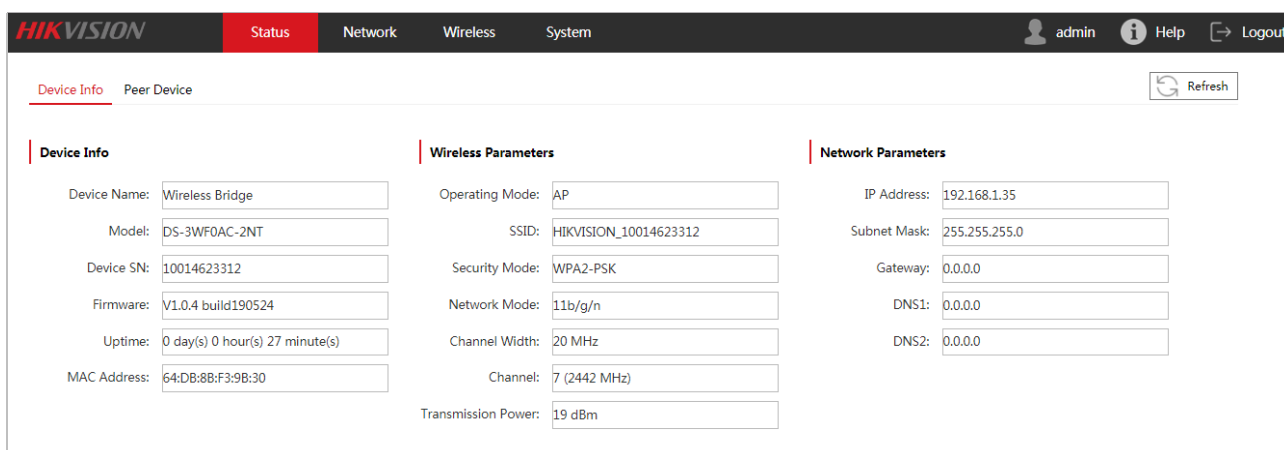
HIKVISION Status Network Wireless System admin Help Logout

Device Info Peer Device

Refresh

Device Info

Device Name: Wireless Bridge
Model: DS-3WF0AC-2NT
Device SN: 10014623312
Firmware: V1.0.4 build190524
Uptime: 0 day(s) 0 hour(s) 27 minute(s)
MAC Address: 64:DB:8B:F3:9B:30

Wireless Parameters

Operating Mode: AP
SSID: HIKVISION_10014623312
Security Mode: WPA2-PSK
Network Mode: 11b/g/n
Channel Width: 20 MHz
Channel: 7 (2442 MHz)
Transmission Power: 19 dBm

Network Parameters

IP Address: 192.168.1.35
Subnet Mask: 255.255.255.0
Gateway: 0.0.0.0
DNS1: 0.0.0.0
DNS2: 0.0.0.0